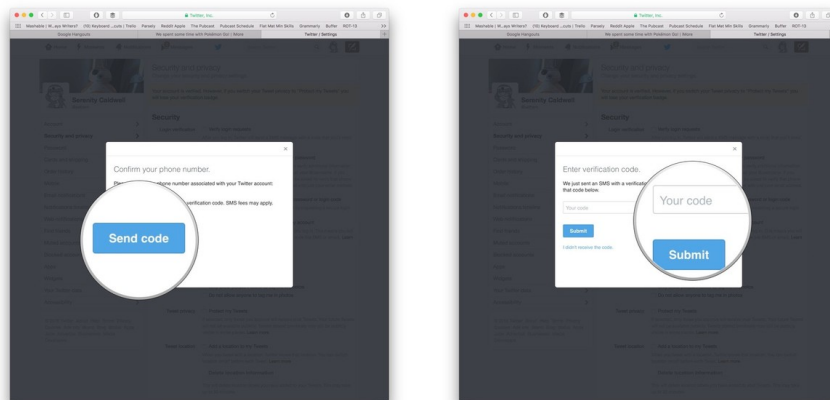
Twitter, Inc.

Google Hangouts | We spent some time with Pokémon Go! | iMore | Twitter / Settings

Security and privacy

Serenity Caldwell

Security

Confirm your phone number.

Ple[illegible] phone number associated with your Twitter account

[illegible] verification code. SMS fees may apply.

Send code

Twitter, Inc.

Google Hangouts | We spent some time with Pokémon Go! | iMore | Twitter / Settings

Security and privacy

Serenity Caldwell

Security

Enter verification code.

We just sent an SMS with a verificati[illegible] that code below.

Your code

Submit

I didn't receive the code.

Your code

Submit